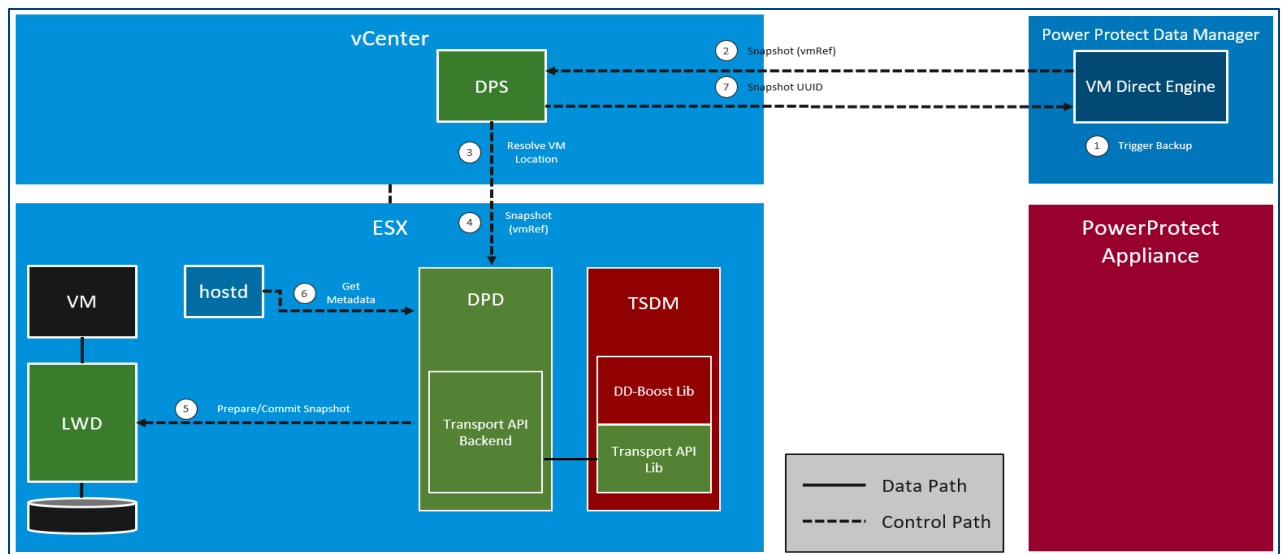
vCenter

DPS

2 Snapshot (vmRef)

7 Snapshot UUID

3 Resolve VM Location

Power Protect Data Manager

VM Direct Engine

1 Trigger Backup

ESX

4 Snapshot (vmRef)

PowerProtect Appliance

VM

hostd

6 Get Metadata

DPD

TSDM

DD-Boost Lib

LWD

5 Prepare/Commit Snapshot

Transport API Backend

Transport API Lib

Data Path

Control Path